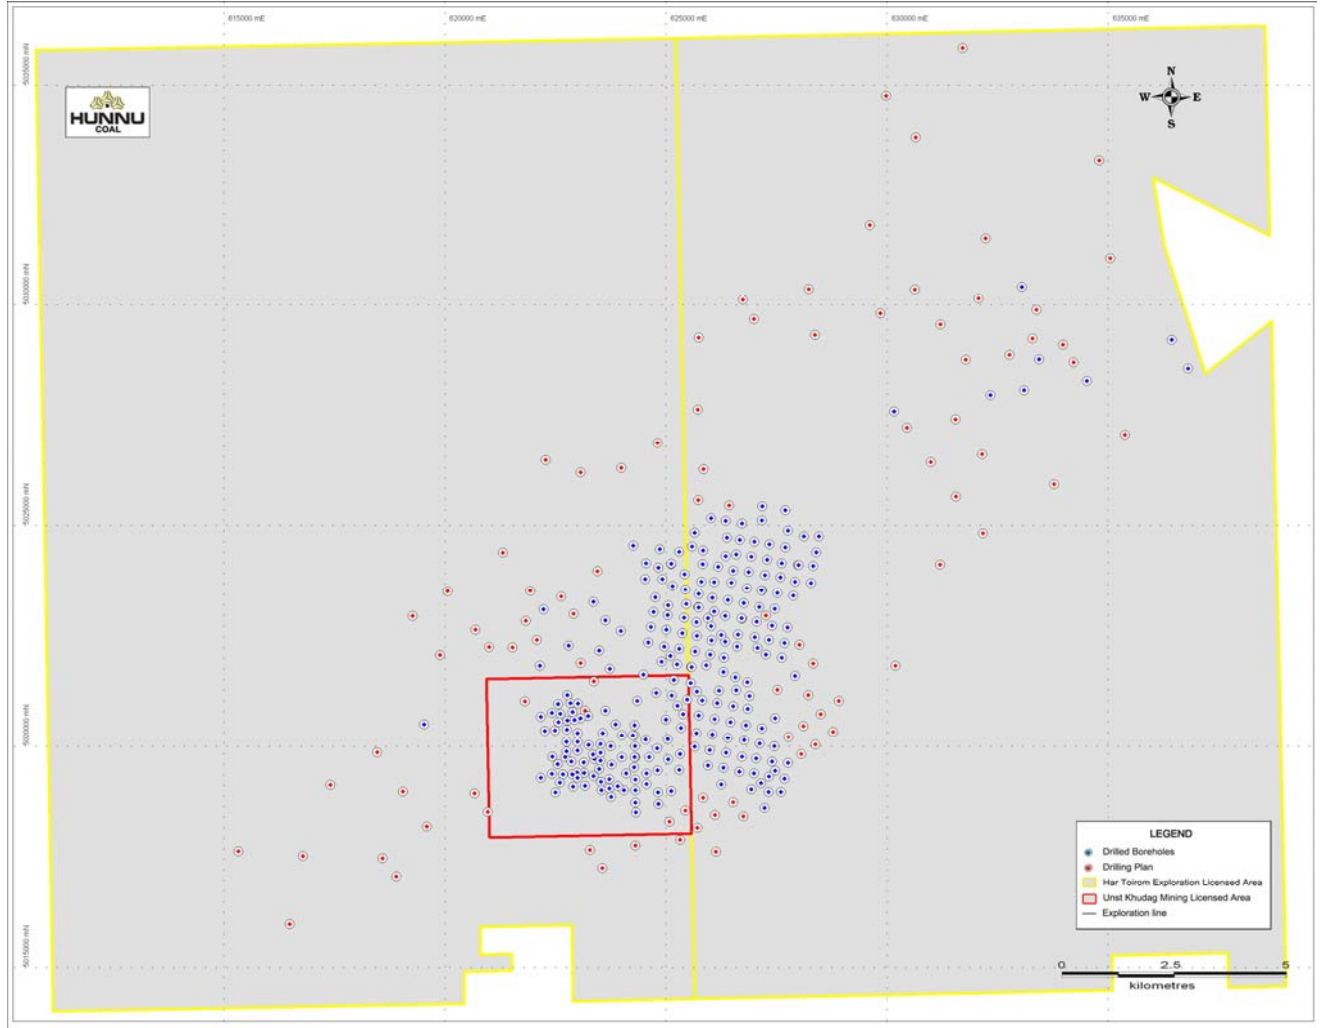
615000 mE
620000 mE
625000 mE
630000 mE
635000 mE

5035000 mN
5030000 mN
5025000 mN
5020000 mN
5015000 mN

HUNNU
COAL

N
W
E
S

LEGEND
Drilled Boreholes
Drilling Plan
Har Toirom Exploration Licensed Area
Unst Khudag Mining Licensed Area
Exploration line

0
2.5
5
kilometres